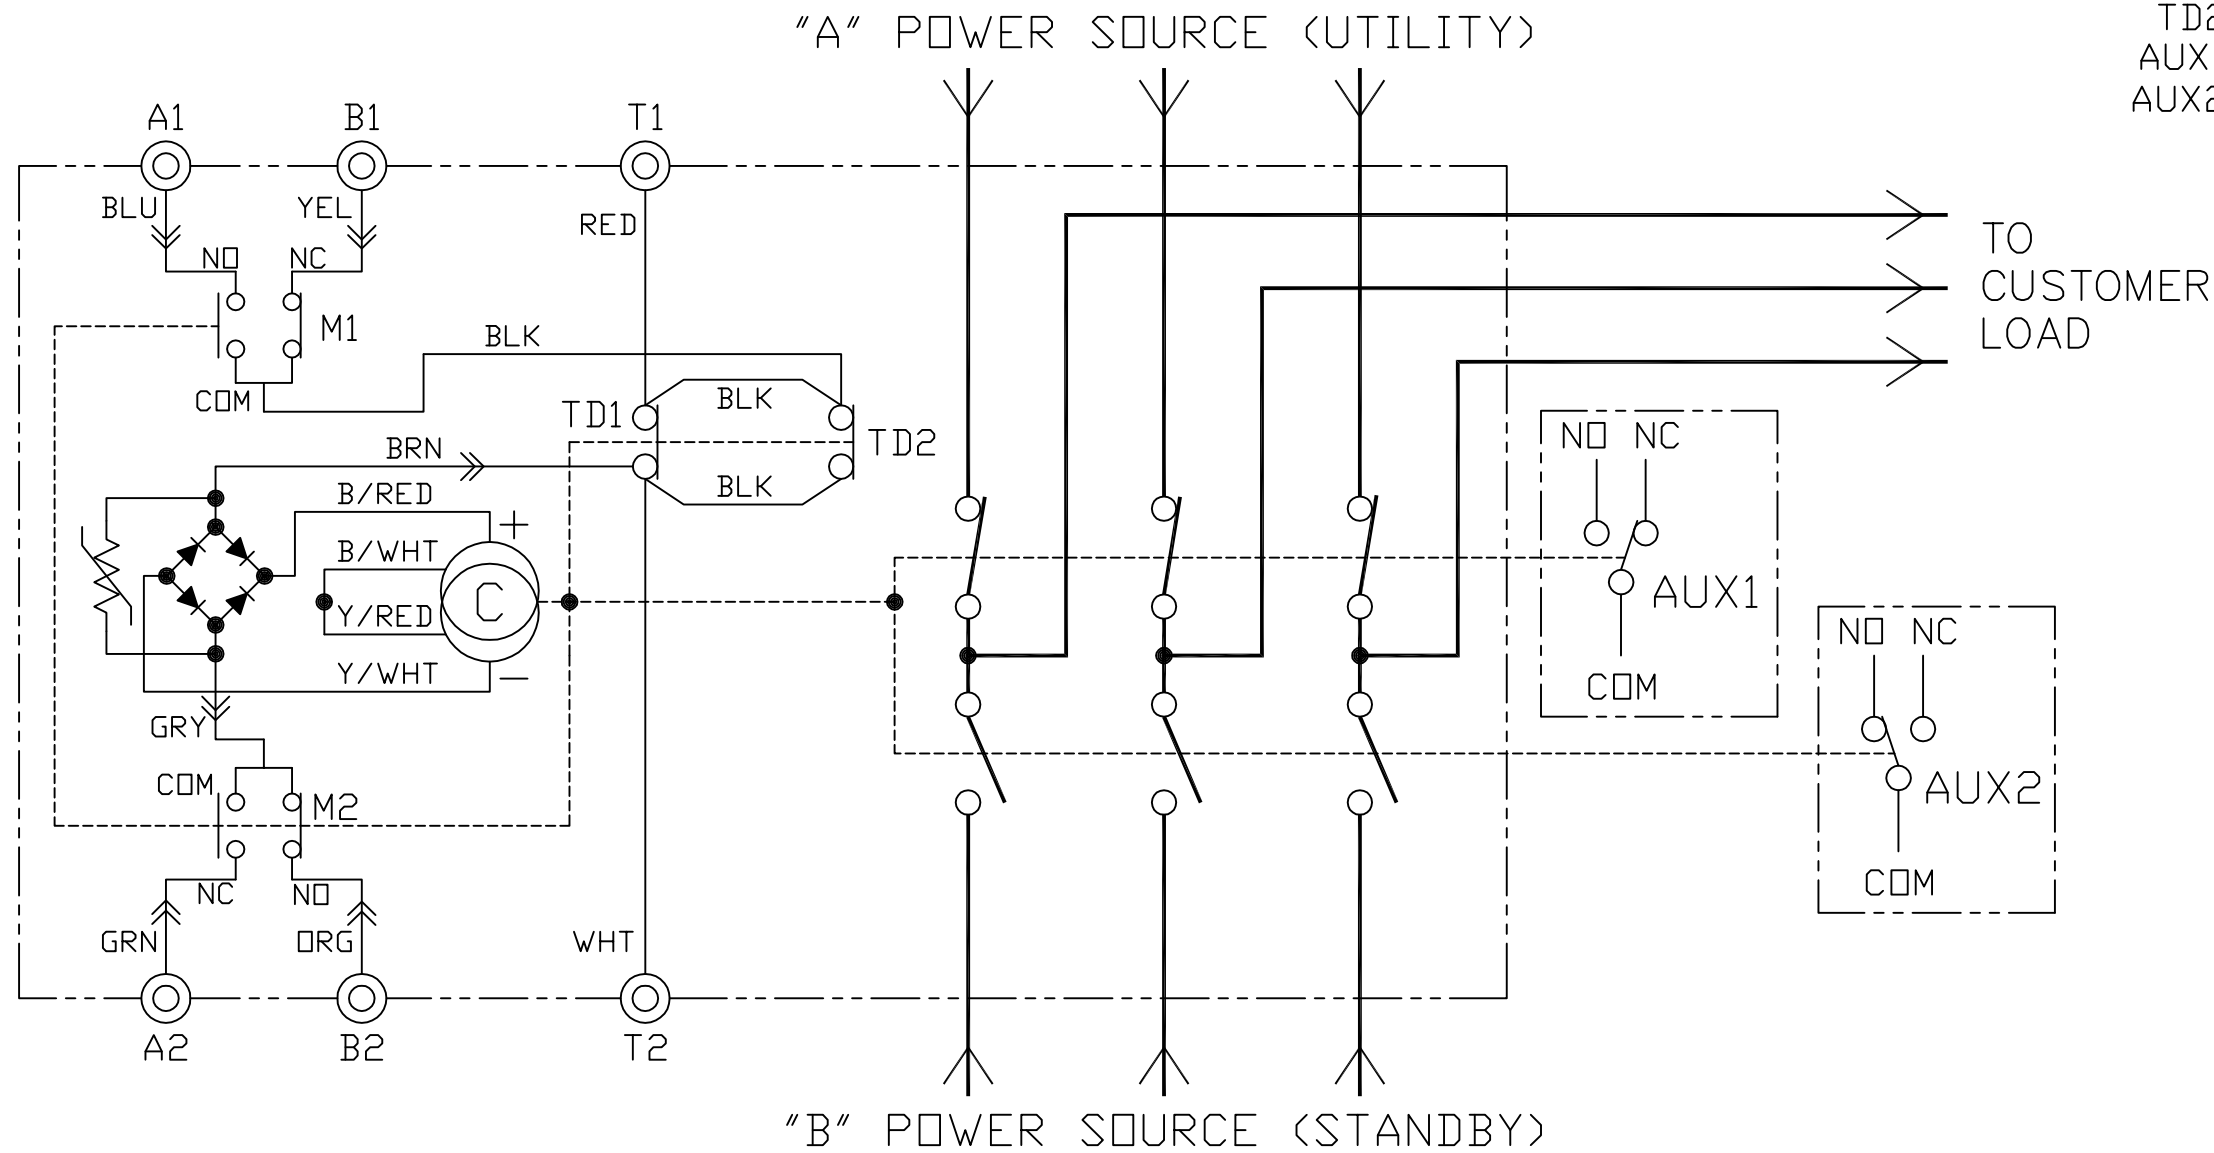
"A" POWER SOURCE (UTILITY)

TD2
AUX
AUX2

A1 B1 T1

BLU YEL RED

NO NC

M1

BLK

COM

TD1 BLK TD2

BRN

BLK

B/RED

+

B/WHT

Y/RED C

Y/WHT −

GRY

COM M2

NC NO

GRN ORG WHT

A2 B2 T2

TO CUSTOMER LOAD

NO NC

AUX1

COM

NO NC

AUX2

COM

"B" POWER SOURCE (STANDBY)